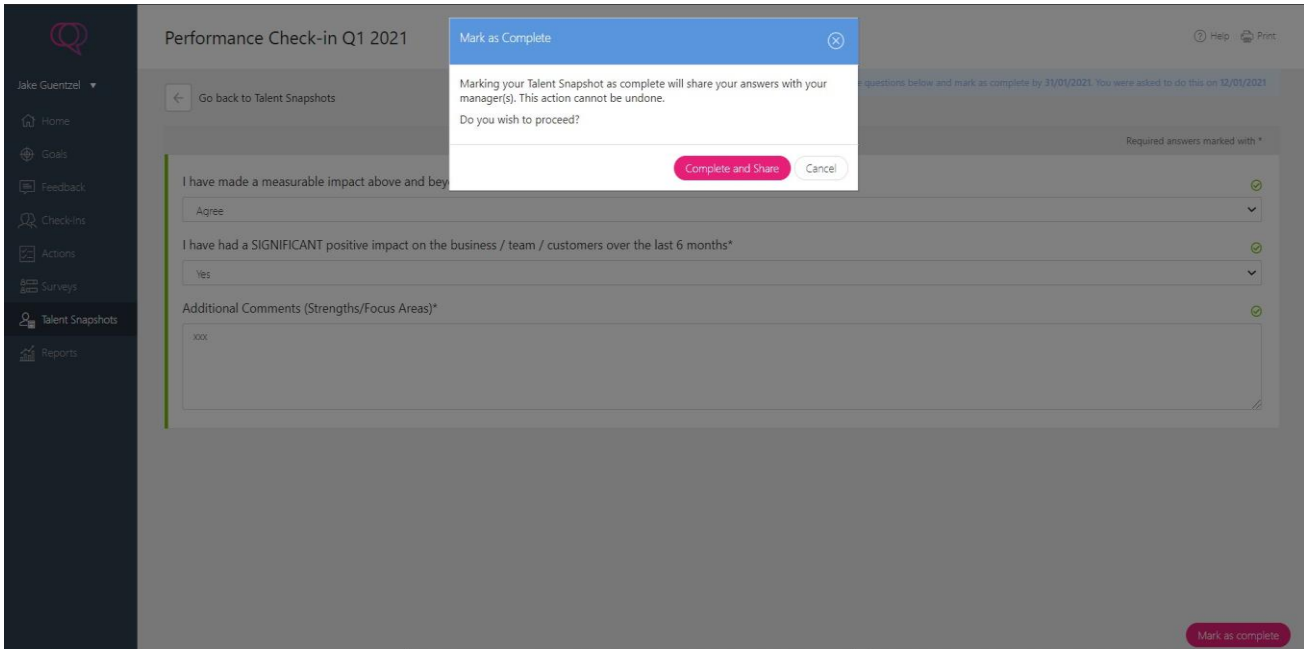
Jake Guentzel ▾

Home

Goals

Feedback

Check-Ins

Actions

Surveys

Talent Snapshots

Reports

Performance Check-in Q1 2021

Help Print

Go back to Talent Snapshots

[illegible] questions below and mark as complete by 31/01/2021. You were asked to do this on 12/01/2021

Required answers marked with *

I have made a measurable impact above and bey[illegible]

Agree

I have had a SIGNIFICANT positive impact on the business / team / customers over the last 6 months*

Yes

Additional Comments (Strengths/Focus Areas)*

xxx

Mark as complete

Mark as Complete

Marking your Talent Snapshot as complete will share your answers with your manager(s). This action cannot be undone.

Do you wish to proceed?

Complete and Share

Cancel